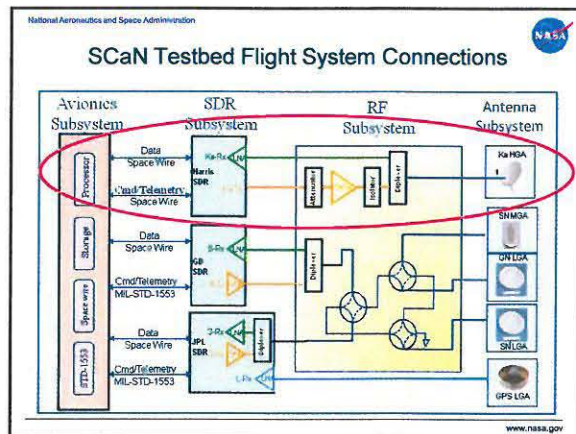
National Aeronautics and Space Administration

NASA

SCaN Testbed Flight System Connections

Avionics Subsystem

SDR Subsystem

RF Subsystem

Antenna Subsystem

Processor

Storage

Space wire

STD-1553

Data
Space Wire

Cmd/Telemetry
Space Wire

Data
Space Wire

Cmd/Telemetry
MIL-STD-1553

Data
Space Wire

Cmd/Telemetry
MIL-STD-1553

Ka-Rx

Harris SDR

GD SDR

S-Rx

JPL SDR

S-Rx

L-Rx

Diplexer

Attenuator

Isolator

Diplexer

Diplexer

Ka HGA

SN MGA

GN LGA

SN LGA

GPS LGA

www.nasa.gov